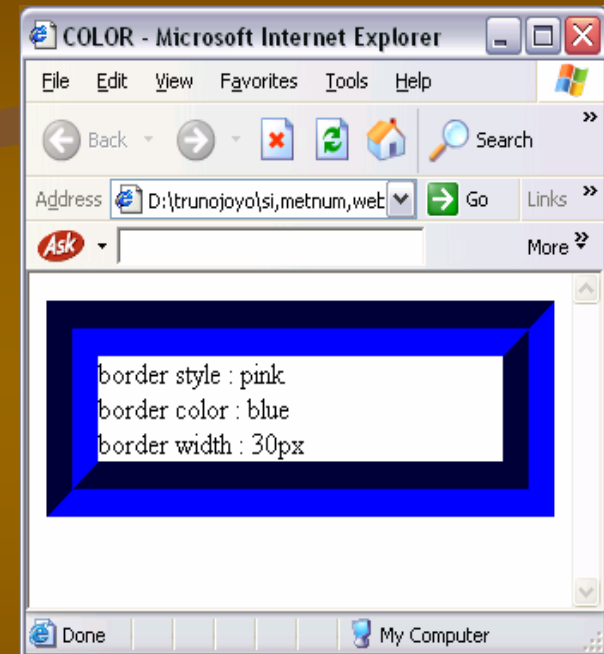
COLOR - Microsoft Internet Explorer

File Edit View Favorites Tools Help

Back Search

Address D:\trunojoyo\si,metnum,wet Go Links

Ask More

border style : pink
border color : blue
border width : 30px

Done My Computer